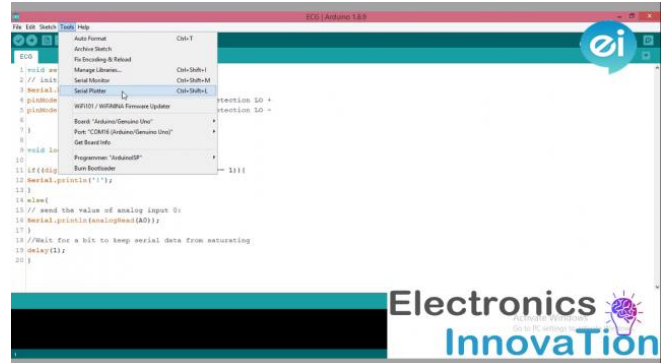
ECG | Arduino 1.8.9

File Edit Sketch Tools Help

ECG

Auto Format Ctrl+T
Archive Sketch
Fix Encoding & Reload
Manage Libraries... Ctrl+Shift+I
Serial Monitor Ctrl+Shift+M
Serial Plotter Ctrl+Shift+L
WiFi101 / WiFiNINA Firmware Updater
Board: "Arduino/Genuino Uno"
Port: "COM16 (Arduino/Genuino Uno)"
Get Board Info
Programmer: "ArduinoISP"
Burn Bootloader

1 void se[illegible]
2 // init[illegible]
3 Serial.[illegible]
4 pinMode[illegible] etection LO +
5 pinMode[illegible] etection LO -
6
7 }
8
9 void lo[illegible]
10
11 if((dig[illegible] == 1)){
12 Serial.println('!');
13 }
14 else{
15 // send the value of analog input 0:
16 Serial.println(analogRead(A0));
17 }
18 //Wait for a bit to keep serial data from saturating
19 delay(1);
20 }

ei

Electronics
InnovaTion

Activate Windows
Go to PC settings to activate Windows.